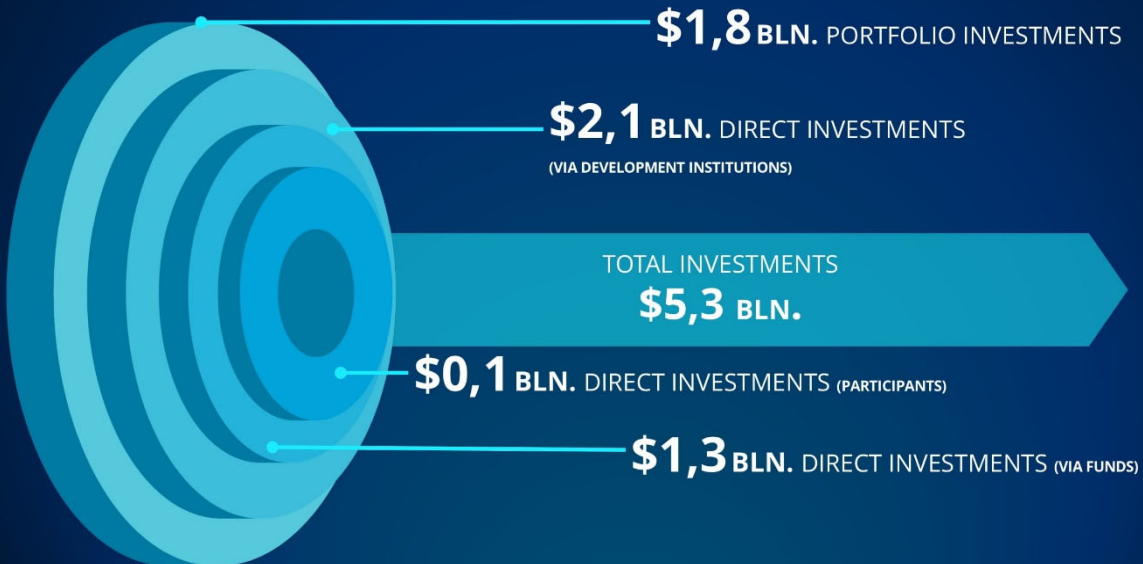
\$1,8 BLN. PORTFOLIO INVESTMENTS

\$2,1 BLN. DIRECT INVESTMENTS
(VIA DEVELOPMENT INSTITUTIONS)

TOTAL INVESTMENTS
\$5,3 BLN.

\$0,1 BLN. DIRECT INVESTMENTS (PARTICIPANTS)

\$1,3 BLN. DIRECT INVESTMENTS (VIA FUNDS)